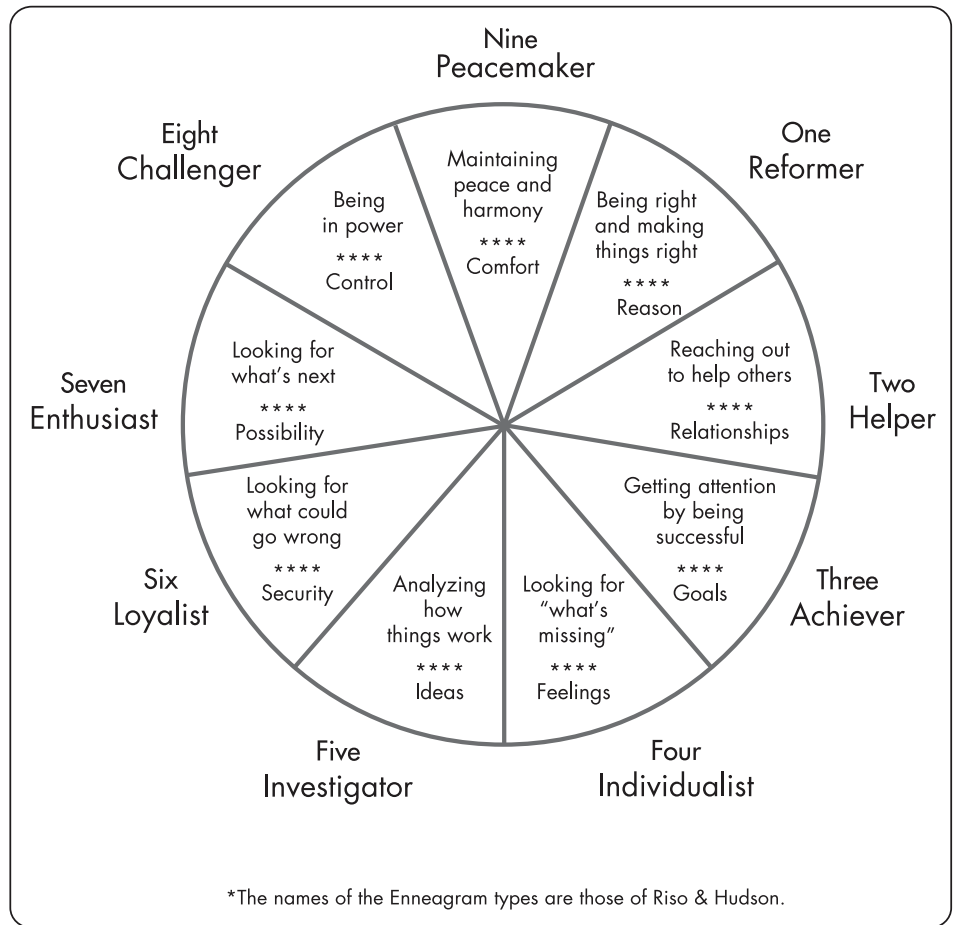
Nine
Peacemaker

Maintaining peace and harmony
****
Comfort

One
Reformer

Being right and making things right
****
Reason

Two
Helper

Reaching out to help others
****
Relationships

Three
Achiever

Getting attention by being successful
****
Goals

Four
Individualist

Looking for "what's missing"
****
Feelings

Five
Investigator

Analyzing how things work
****
Ideas

Six
Loyalist

Looking for what could go wrong
****
Security

Seven
Enthusiast

Looking for what's next
****
Possibility

Eight
Challenger

Being in power
****
Control

*The names of the Enneagram types are those of Riso & Hudson.